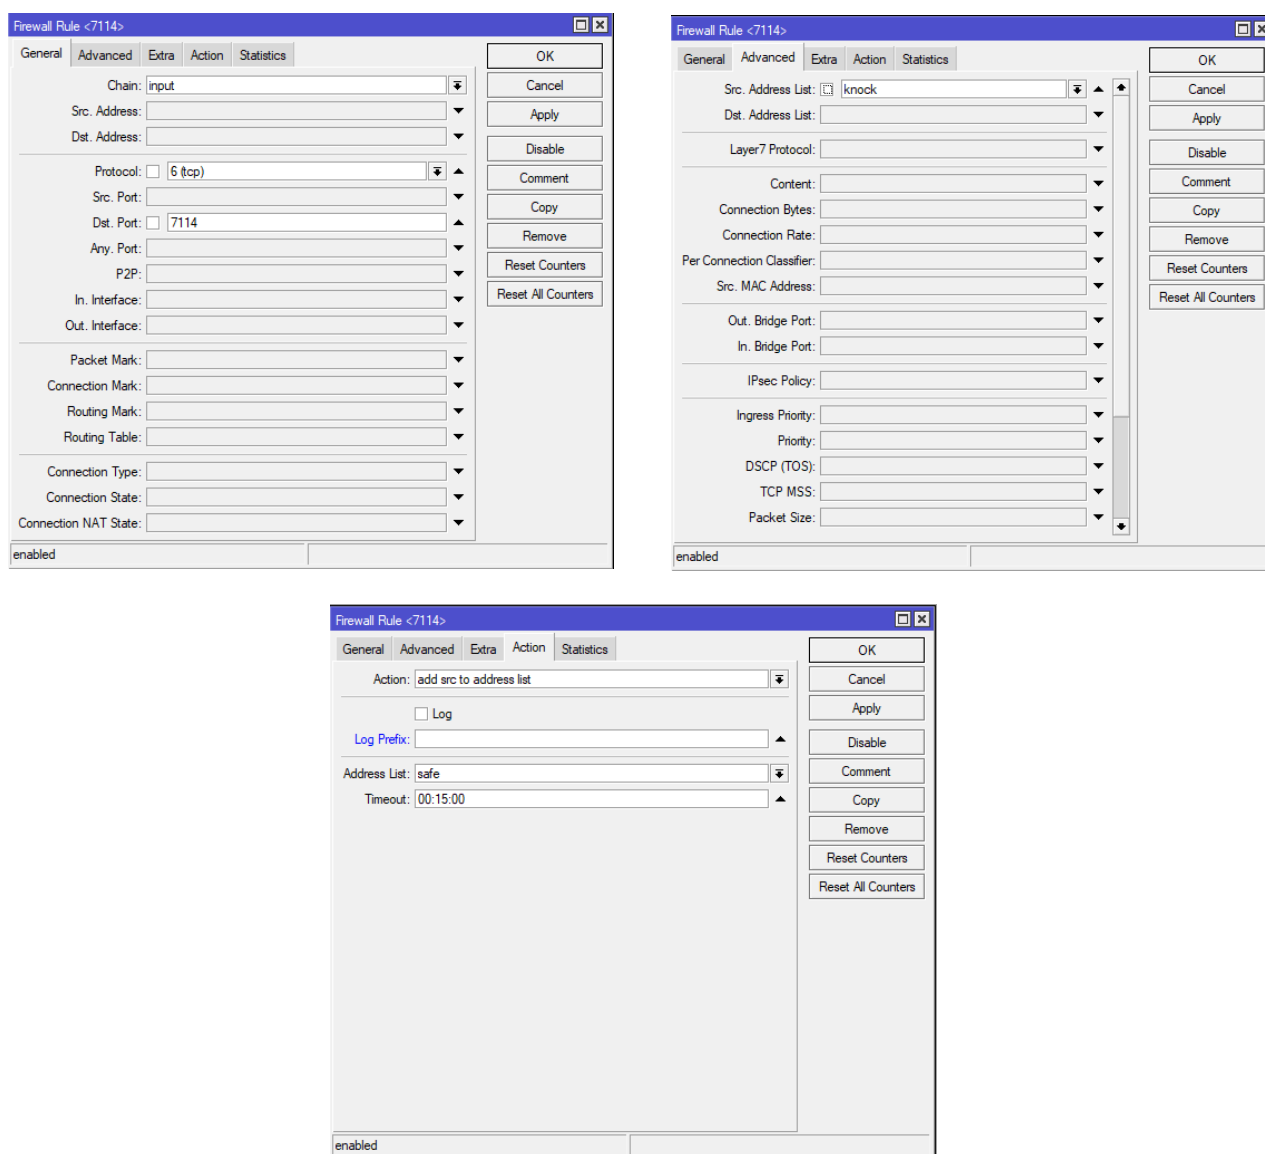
Firewall Rule <7114>

General | Advanced | Extra | Action | Statistics

Chain: input
Src. Address:
Dst. Address:
Protocol: 6 (tcp)
Src. Port:
Dst. Port: 7114
Any. Port:
P2P:
In. Interface:
Out. Interface:
Packet Mark:
Connection Mark:
Routing Mark:
Routing Table:
Connection Type:
Connection State:
Connection NAT State:

OK
Cancel
Apply
Disable
Comment
Copy
Remove
Reset Counters
Reset All Counters

enabled

Firewall Rule <7114>

General | Advanced | Extra | Action | Statistics

Src. Address List: knock
Dst. Address List:
Layer7 Protocol:
Content:
Connection Bytes:
Connection Rate:
Per Connection Classifier:
Src. MAC Address:
Out. Bridge Port:
In. Bridge Port:
IPsec Policy:
Ingress Priority:
Priority:
DSCP (TOS):
TCP MSS:
Packet Size:

OK
Cancel
Apply
Disable
Comment
Copy
Remove
Reset Counters
Reset All Counters

enabled

Firewall Rule <7114>

General | Advanced | Extra | Action | Statistics

Action: add src to address list
Log
Log Prefix:
Address List: safe
Timeout: 00:15:00

OK
Cancel
Apply
Disable
Comment
Copy
Remove
Reset Counters
Reset All Counters

enabled